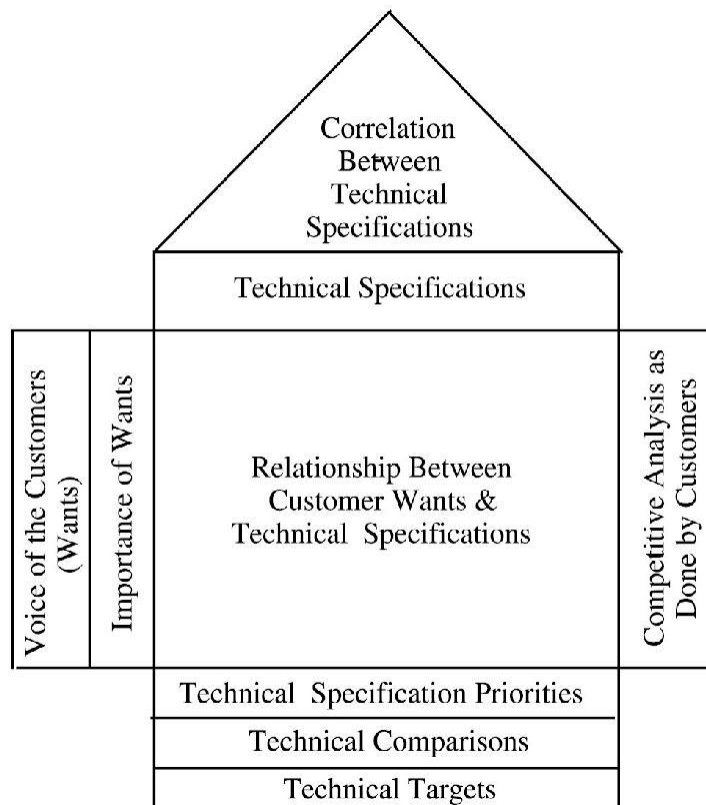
Correlation Between Technical Specifications

Technical Specifications

Voice of the Customers (Wants)

Importance of Wants

Relationship Between Customer Wants & Technical Specifications

Competitive Analysis as Done by Customers

Technical Specification Priorities

Technical Comparisons

Technical Targets